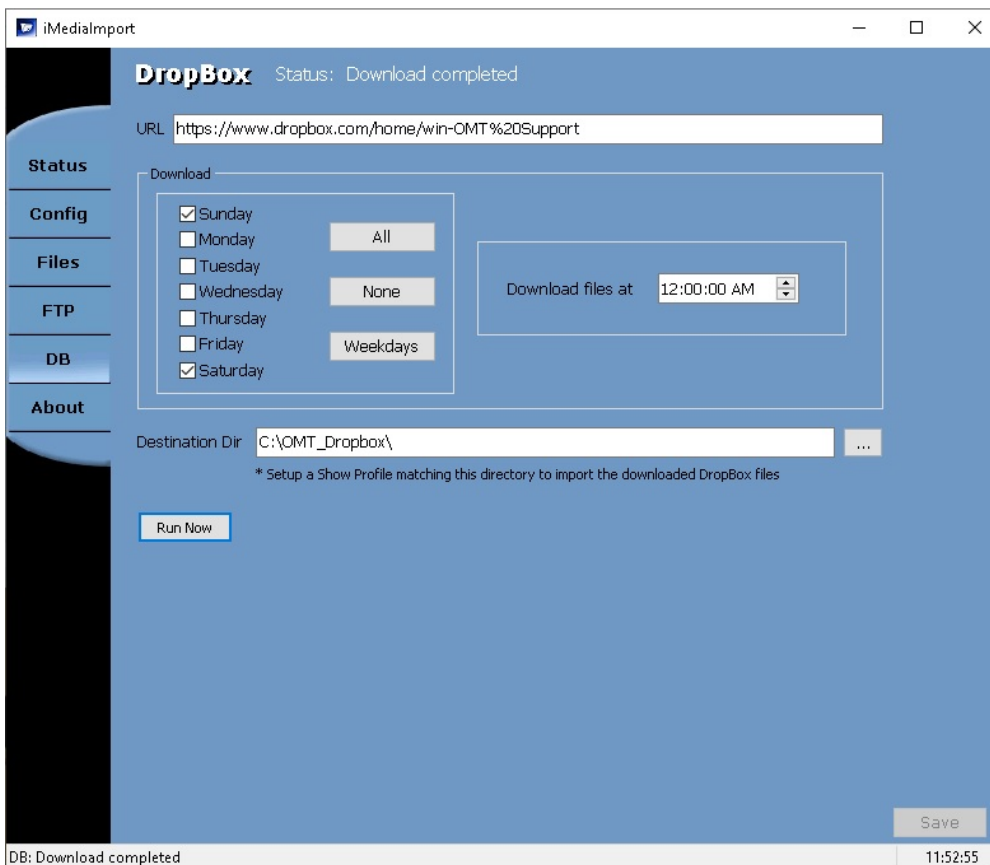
iMediaImport

DropBox Status: Download completed

Status
Config
Files
FTP
DB
About

URL https://www.dropbox.com/home/win-OMT%20Support

Download

☑ Sunday
☐ Monday
☐ Tuesday
☐ Wednesday
☐ Thursday
☐ Friday
☑ Saturday

All
None
Weekdays

Download files at 12:00:00 AM

Destination Dir C:\OMT_Dropbox\ ...

* Setup a Show Profile matching this directory to import the downloaded DropBox files

Run Now

Save

DB: Download completed

11:52:55